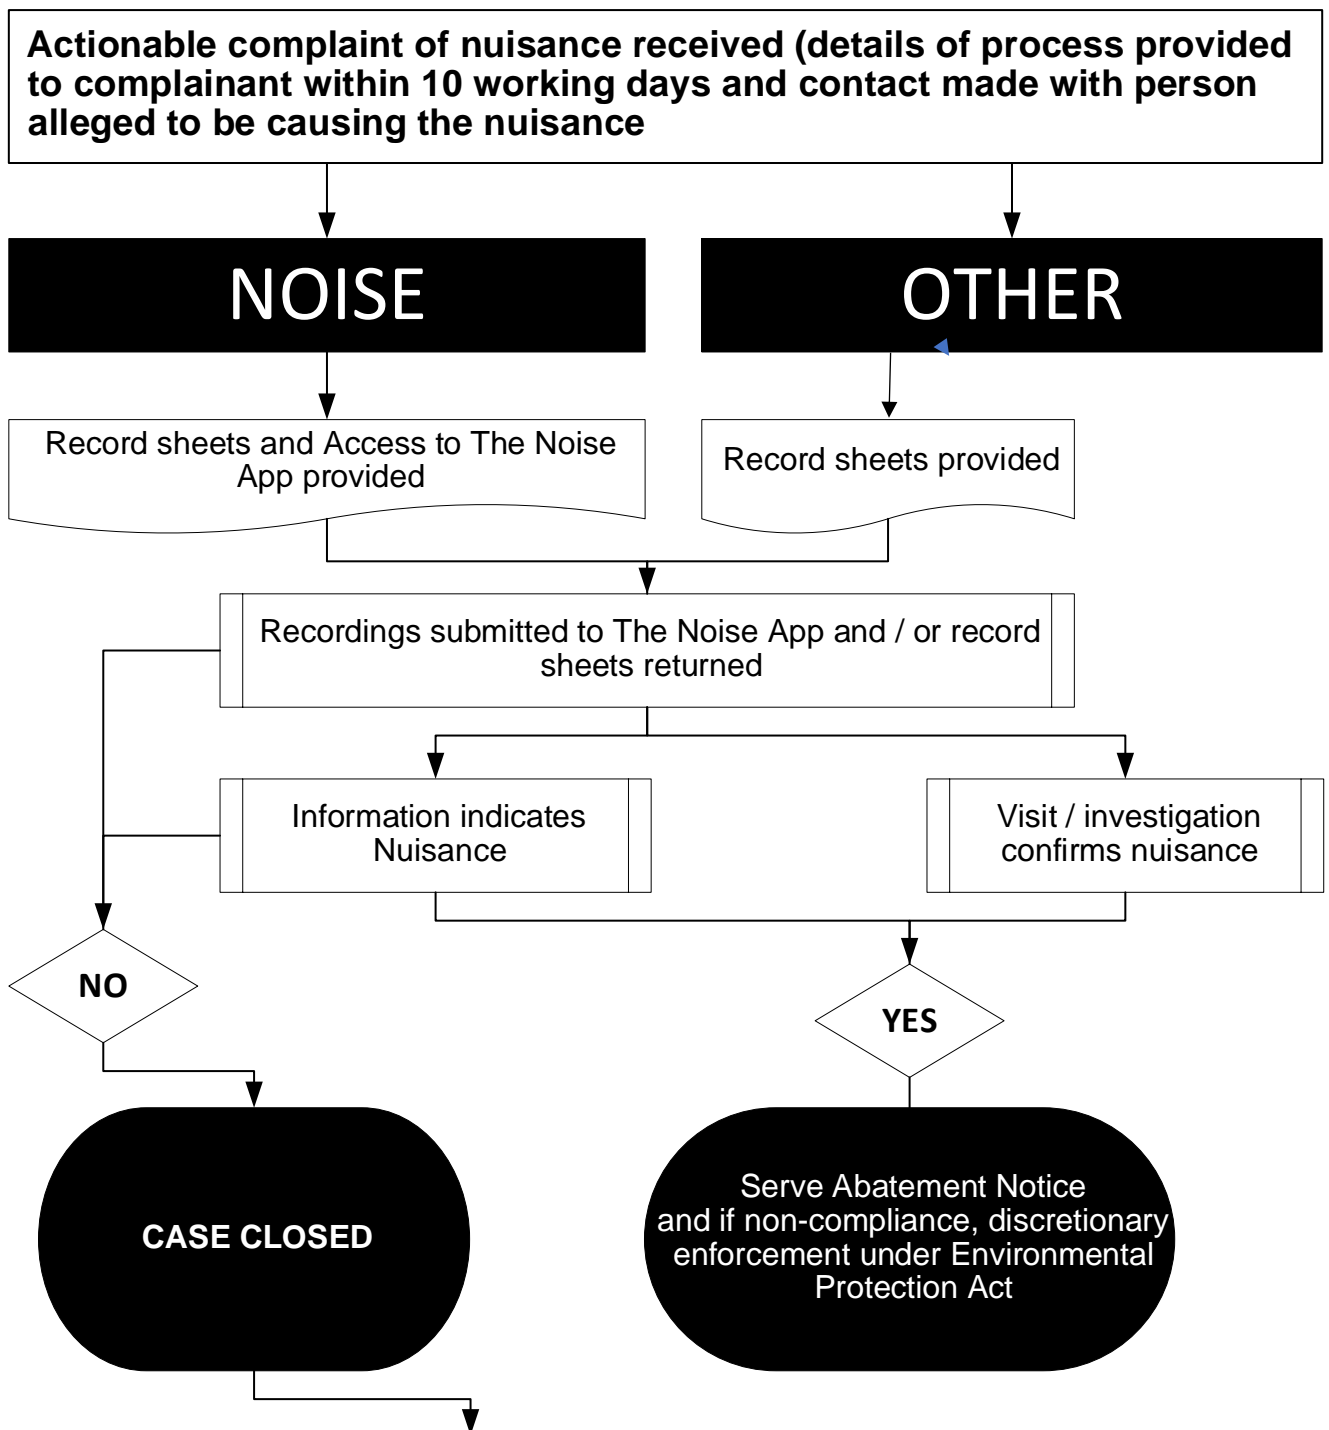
Actionable complaint of nuisance received (details of process provided to complainant within 10 working days and contact made with person alleged to be causing the nuisance

NOISE

OTHER

Record sheets and Access to The Noise App provided

Record sheets provided

Recordings submitted to The Noise App and / or record sheets returned

Information indicates Nuisance

Visit / investigation confirms nuisance

NO

YES

CASE CLOSED

Serve Abatement Notice and if non-compliance, discretionary enforcement under Environmental Protection Act